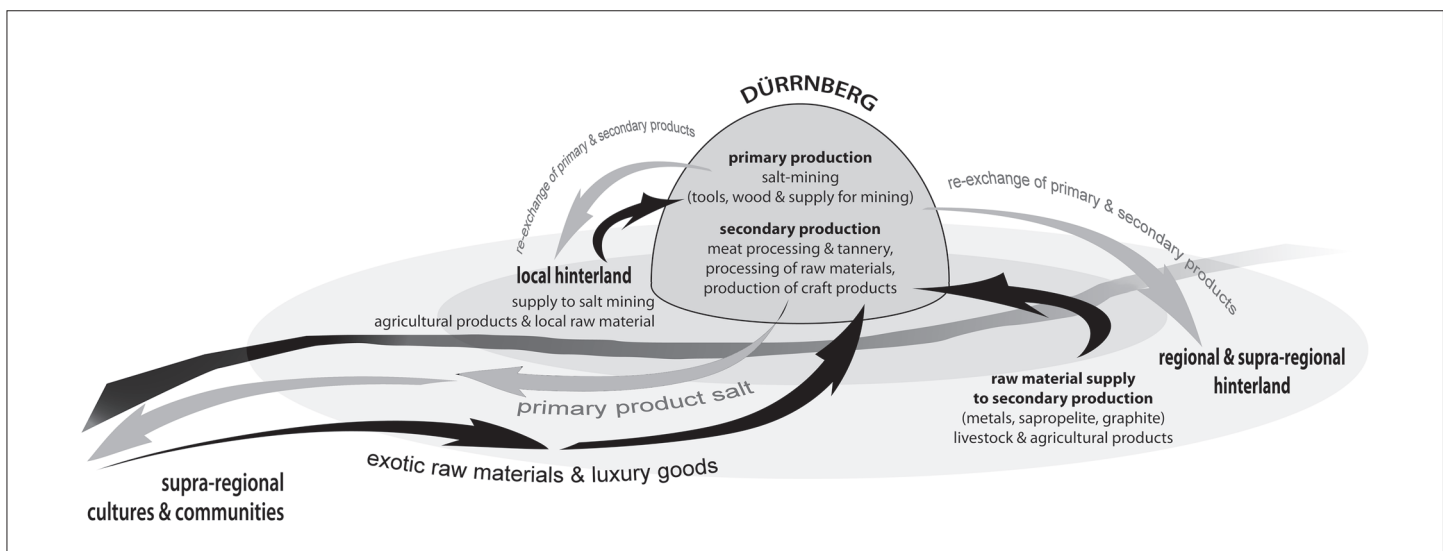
DÜRRNBERG

primary production
salt-mining
(tools, wood & supply for mining)

secondary production
meat processing & tannery,
processing of raw materials,
production of craft products

re-exchange of primary & secondary products

re-exchange of primary & secondary products

local hinterland
supply to salt mining
agricultural products & local raw material

regional & supra-regional hinterland

raw material supply to secondary production
(metals, sapropelite, graphite)
livestock & agricultural products

primary product salt

exotic raw materials & luxury goods

supra-regional cultures & communities